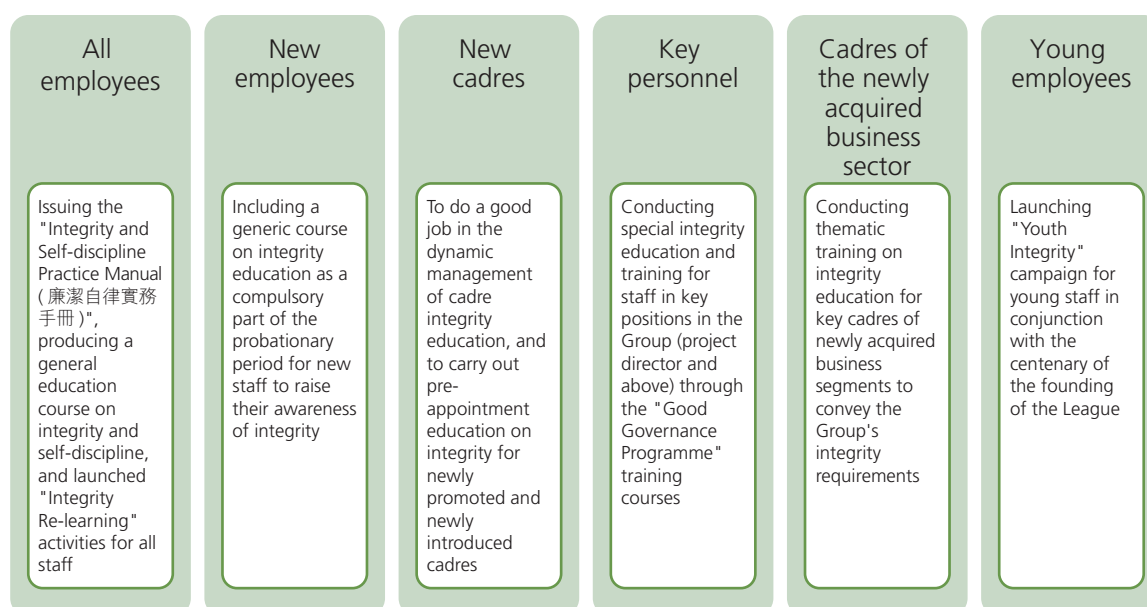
All employees

Issuing the "Integrity and Self-discipline Practice Manual (廉潔自律實務手冊)", producing a general education course on integrity and self-discipline, and launched "Integrity Re-learning" activities for all staff

New employees

Including a generic course on integrity education as a compulsory part of the probationary period for new staff to raise their awareness of integrity

New cadres

To do a good job in the dynamic management of cadre integrity education, and to carry out pre-appointment education on integrity for newly promoted and newly introduced cadres

Key personnel

Conducting special integrity education and training for staff in key positions in the Group (project director and above) through the "Good Governance Programme" training courses

Cadres of the newly acquired business sector

Conducting thematic training on integrity education for key cadres of newly acquired business segments to convey the Group's integrity requirements

Young employees

Launching "Youth Integrity" campaign for young staff in conjunction with the centenary of the founding of the League